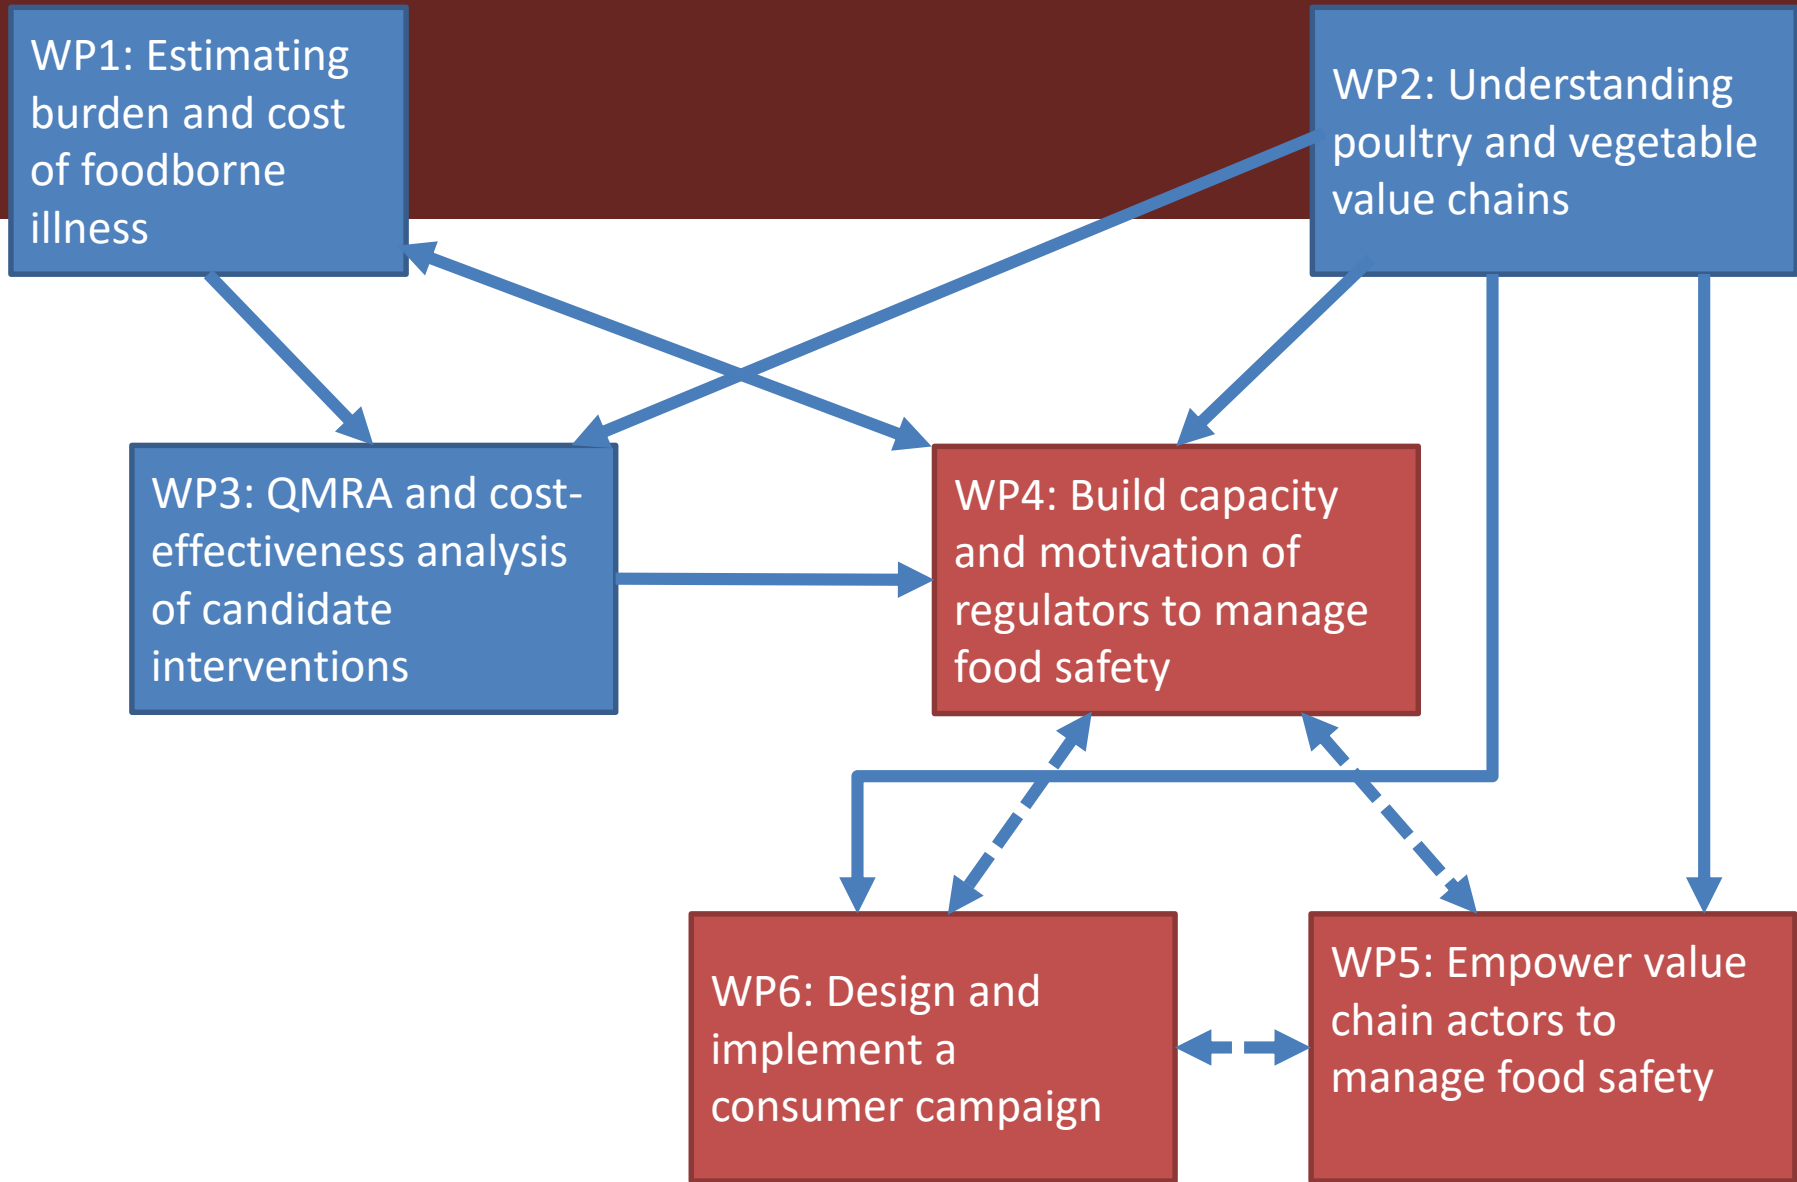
WP1: Estimating burden and cost of foodborne illness

WP2: Understanding poultry and vegetable value chains

WP3: QMRA and cost-effectiveness analysis of candidate interventions

WP4: Build capacity and motivation of regulators to manage food safety

WP6: Design and implement a consumer campaign

WP5: Empower value chain actors to manage food safety